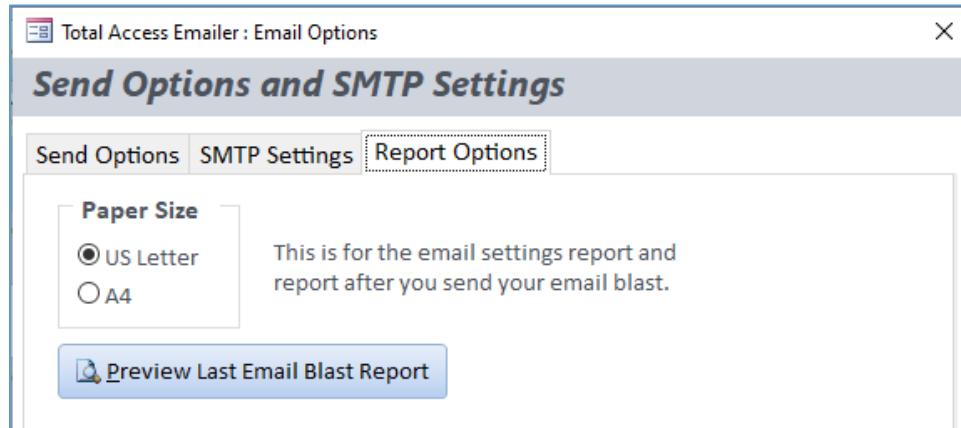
Total Access Emailer : Email Options

Send Options and SMTP Settings

Send Options | SMTP Settings | Report Options

Paper Size

US Letter

A4

This is for the email settings report and report after you send your email blast.

Preview Last Email Blast Report